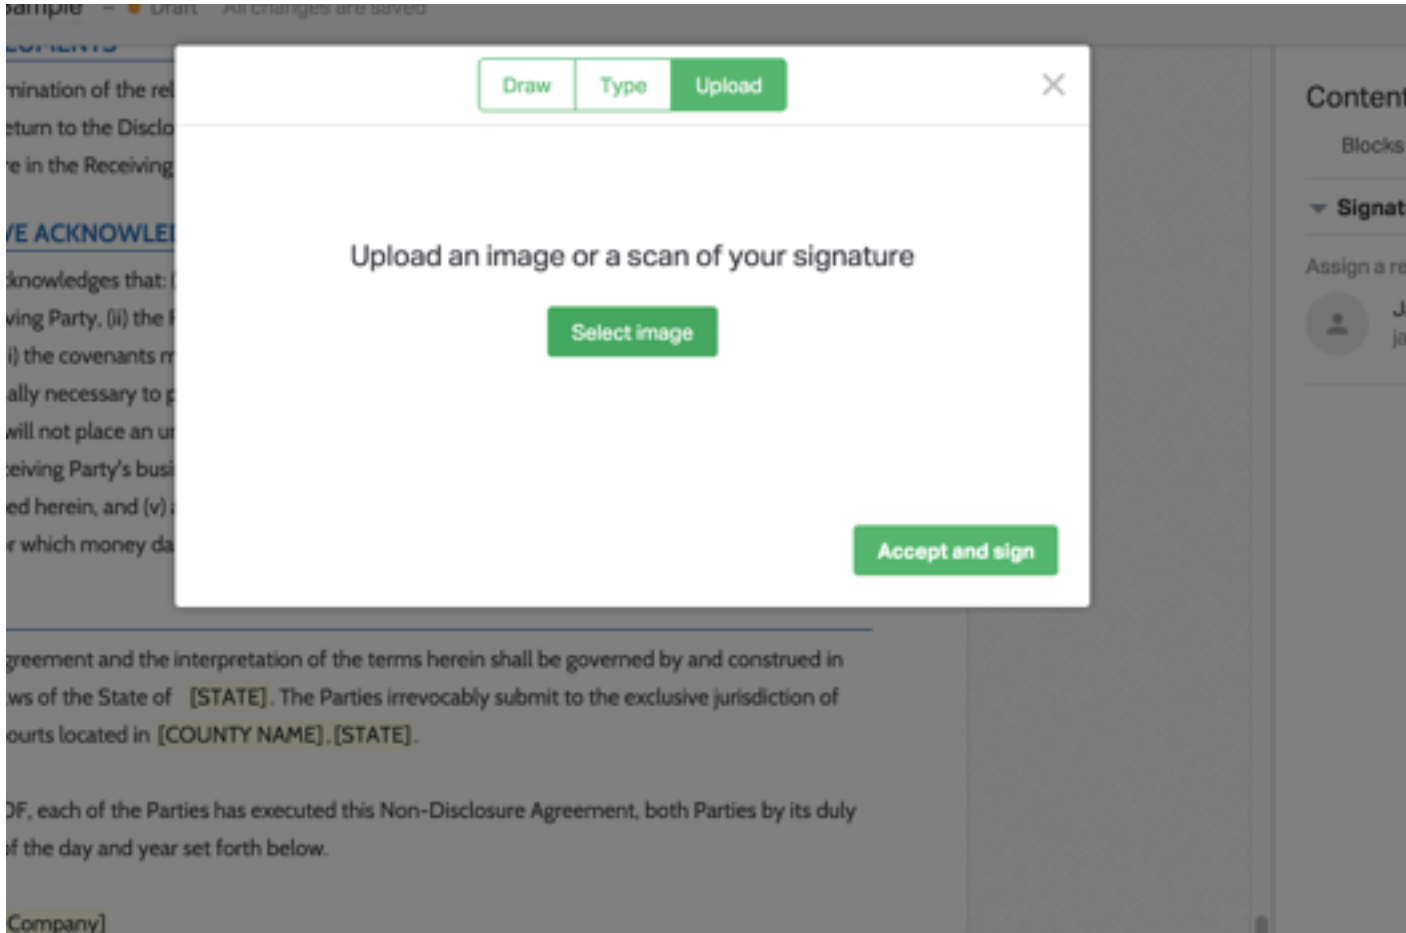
ample – Draft All changes are saved

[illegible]

mination of the rel
turn to the Disclo
e in the Receiving

E ACKNOWLE

knowledges that: [
ving Party, (ii) the f
i) the covenants m
ally necessary to p
will not place an u
eiving Party's busi
ed herein, and (v)
r which money da

Draw Type Upload

×

Upload an image or a scan of your signature

Select image

Accept and sign

greement and the interpretation of the terms herein shall be governed by and construed in ws of the State of [STATE]. The Parties irrevocably submit to the exclusive jurisdiction of ourts located in [COUNTY NAME], [STATE].

OF, each of the Parties has executed this Non-Disclosure Agreement, both Parties by its duly f the day and year set forth below.

Company]

Content

Blocks

Signat

Assign a re

J
ja